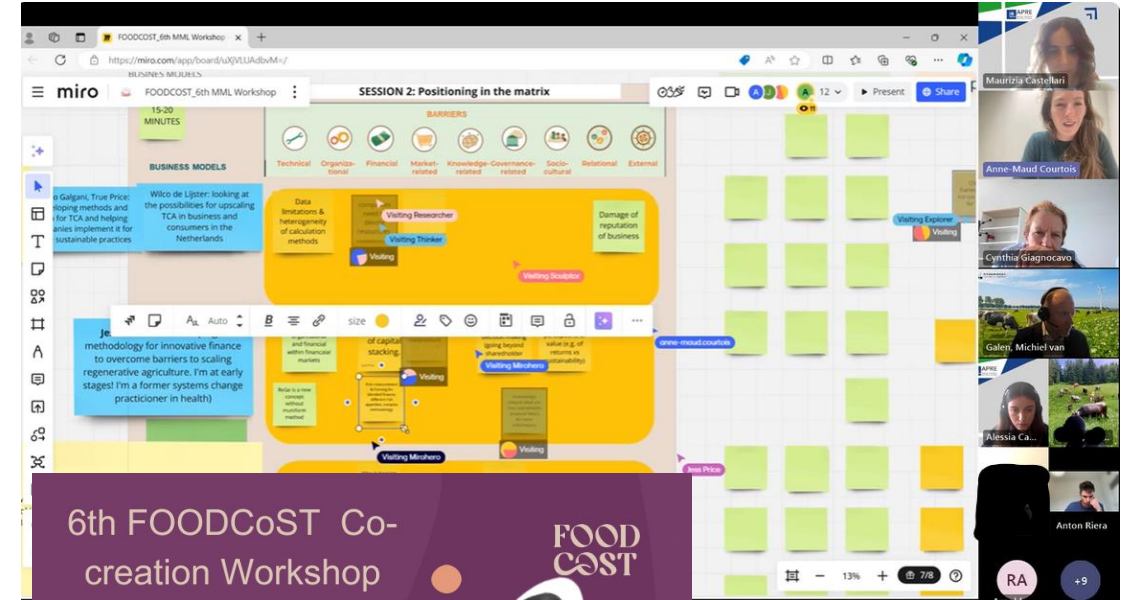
FOODCOST_6th MML Workshop
https://miro.com/app/board/uXjVLUAdbvM=/
miro
FOODCOST_6th MML Workshop
SESSION 2: Positioning in the matrix
12
Present
Share

BUSINES MODELS
15-20 MINUTES
BUSINESS MODELS
BARRIERS
Technical
Organiza-tional
Financial
Market-related
Knowledge-related
Governance-related
Socio-cultural
Relational
External

o Galgani, True Price: loping methods and for TCA and helping anies implement it for sustainable practices

Wilco de Lijster: looking at the possibilities for upscaling TCA in business and consumers in the Netherlands

Data limitations & heterogeneity of calculation methods
Visiting Researcher
Visiting Thinker
Visiting
Damage of reputation of business
Visiting Sculptor
Visiting Explorer
Visiting

Auto
size

Je methodology for innovative finance to overcome barriers to scaling regenerative agriculture. I'm at early stages! I'm a former systems change practicioner in health)

financial within financial markets
of capital stacking.
Visiting
Visiting Mirohero
value (e.g. of returns vs sustainability)
anne-maud.courtois
ReGe is a new concept without munform method
Visiting
Visiting Mirohero
Jess Price

Maurizia Castellari
Anne-Maud Courtois
Cynthia Giagnocavo
Galen, Michiel van
Alessia Ca...
Anton Riera
RA
+9

6th FOODCoST Co-creation Workshop
FOOD COST

13%
7/8